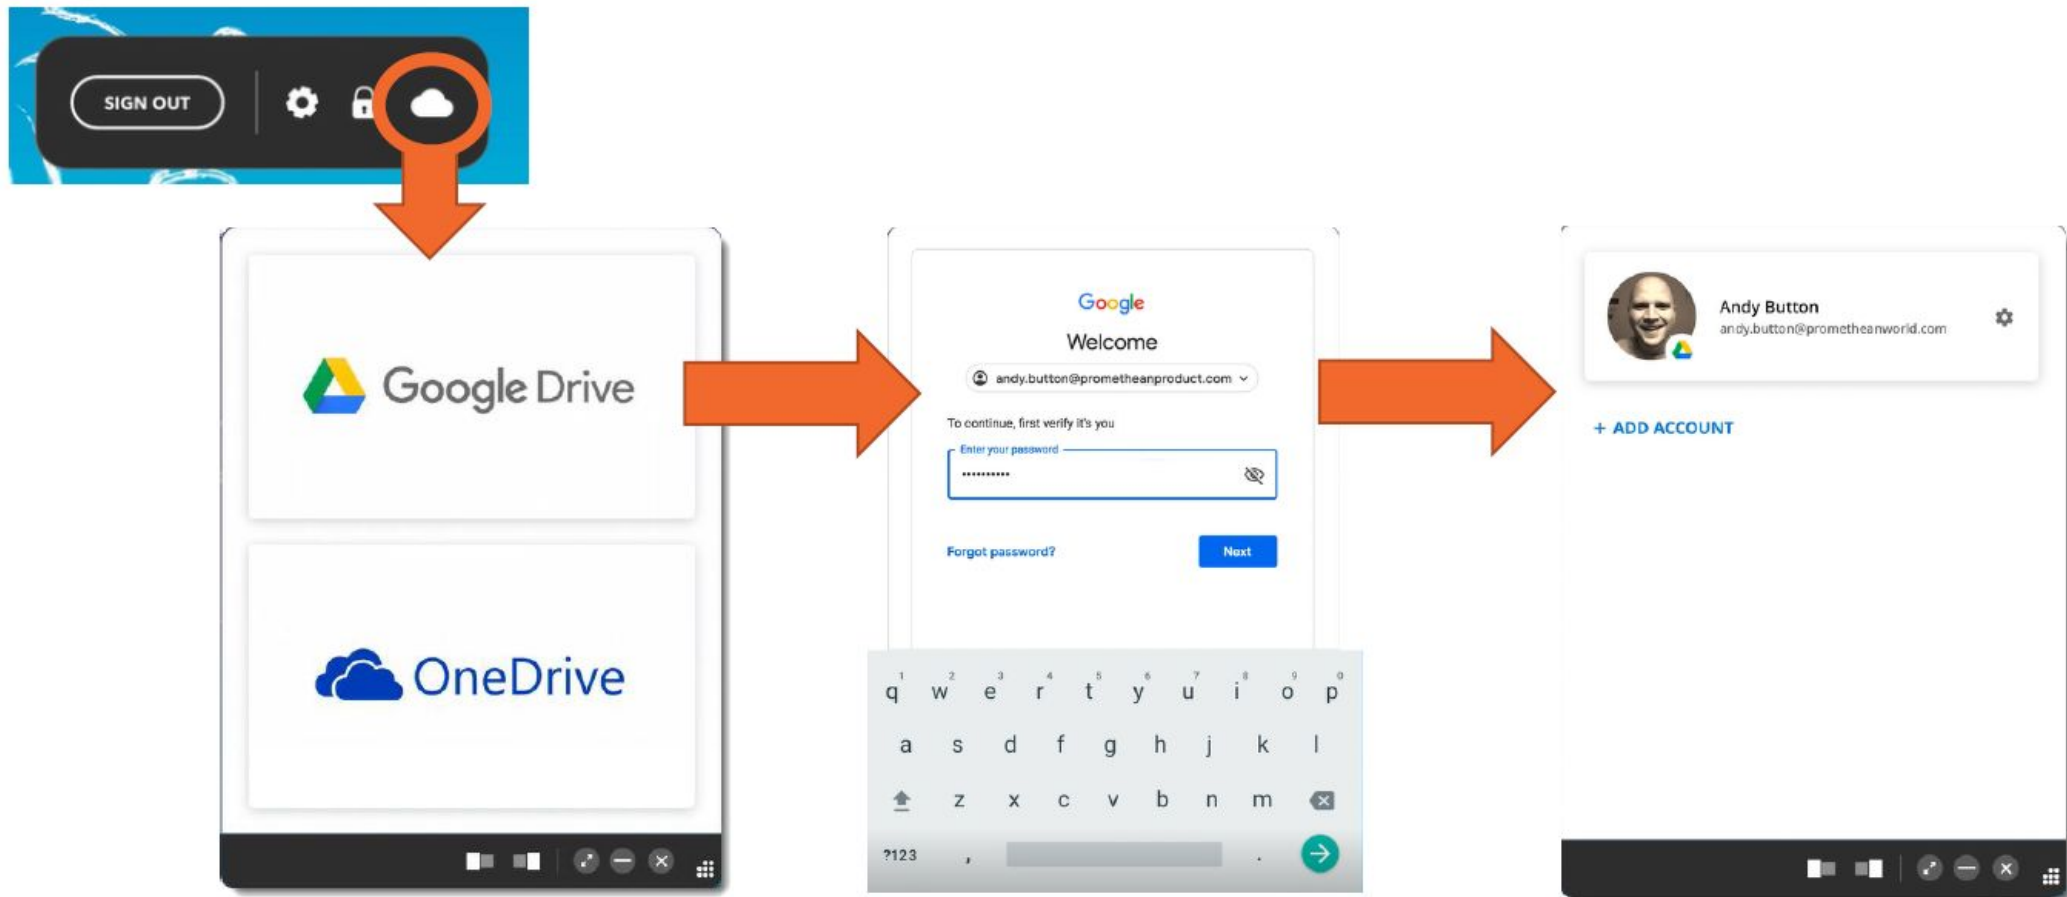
SIGN OUT

Google Drive

OneDrive

Google
Welcome
andy.button@prometheanproduct.com
To continue, first verify it's you
Enter your password
••••••••••
Forgot password?
Next

q w e r t y u i o p
a s d f g h j k l
z x c v b n m
?123 , .

Andy Button
andy.button@prometheanworld.com
+ ADD ACCOUNT